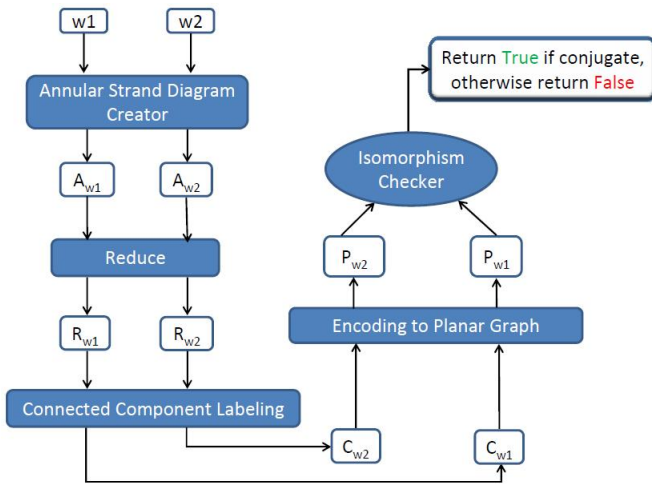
w1

w2

Annular Strand Diagram Creator

$A_{w1}$

$A_{w2}$

Reduce

$R_{w1}$

$R_{w2}$

Connected Component Labeling

$C_{w2}$

$C_{w1}$

Encoding to Planar Graph

$P_{w2}$

$P_{w1}$

Isomorphism Checker

Return True if conjugate, otherwise return False